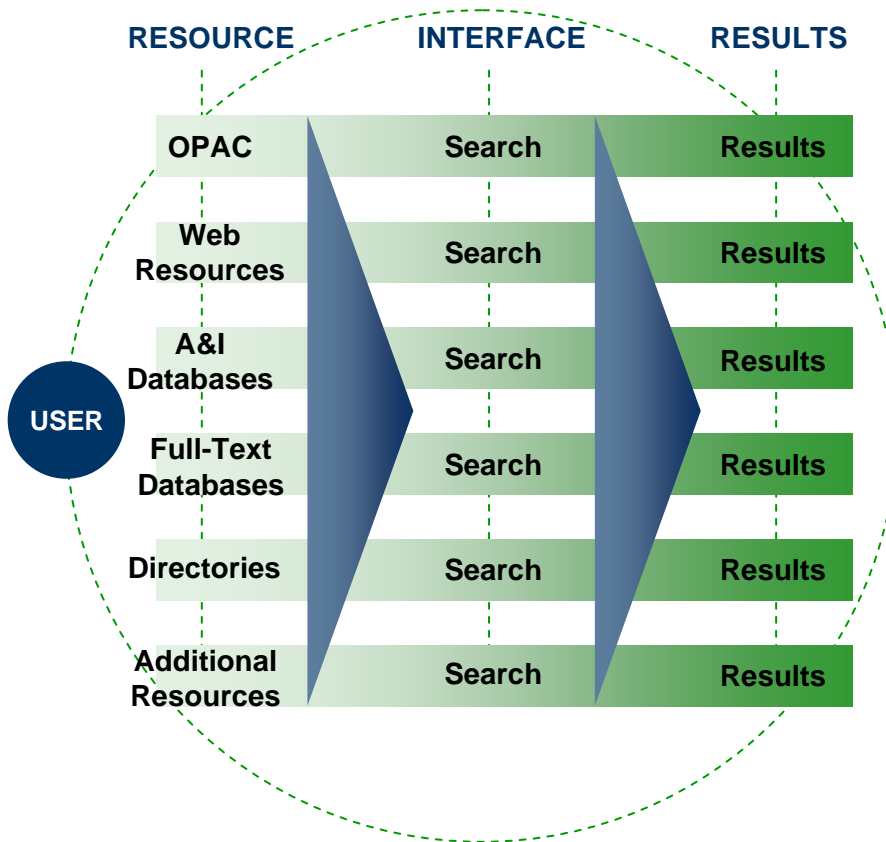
RESOURCE INTERFACE RESULTS

USER

| RESOURCE | INTERFACE | RESULTS |
|---|---|---|
| OPAC | Search | Results |
| Web Resources | Search | Results |
| A&I Databases | Search | Results |
| Full-Text Databases | Search | Results |
| Directories | Search | Results |
| Additional Resources | Search | Results |